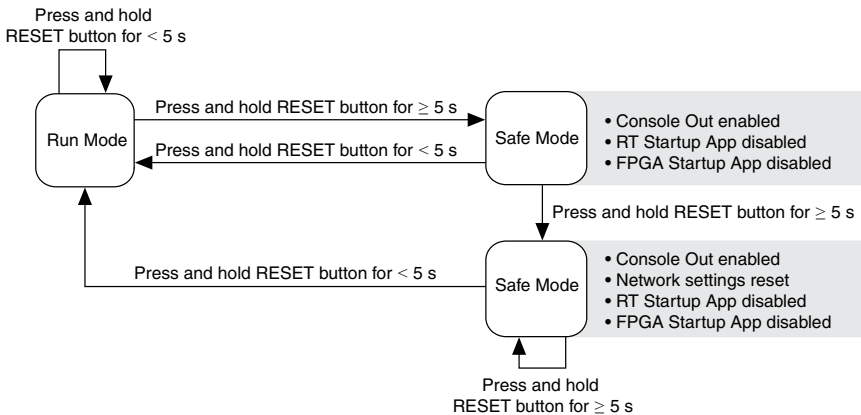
Press and hold
RESET button for $< 5$ s

Run Mode

Press and hold RESET button for $\geq 5$ s

Press and hold RESET button for $< 5$ s

Safe Mode

• Console Out enabled
• RT Startup App disabled
• FPGA Startup App disabled

Press and hold RESET button for $\geq 5$ s

Press and hold RESET button for $< 5$ s

Safe Mode

• Console Out enabled
• Network settings reset
• RT Startup App disabled
• FPGA Startup App disabled

Press and hold
RESET button for $\geq 5$ s